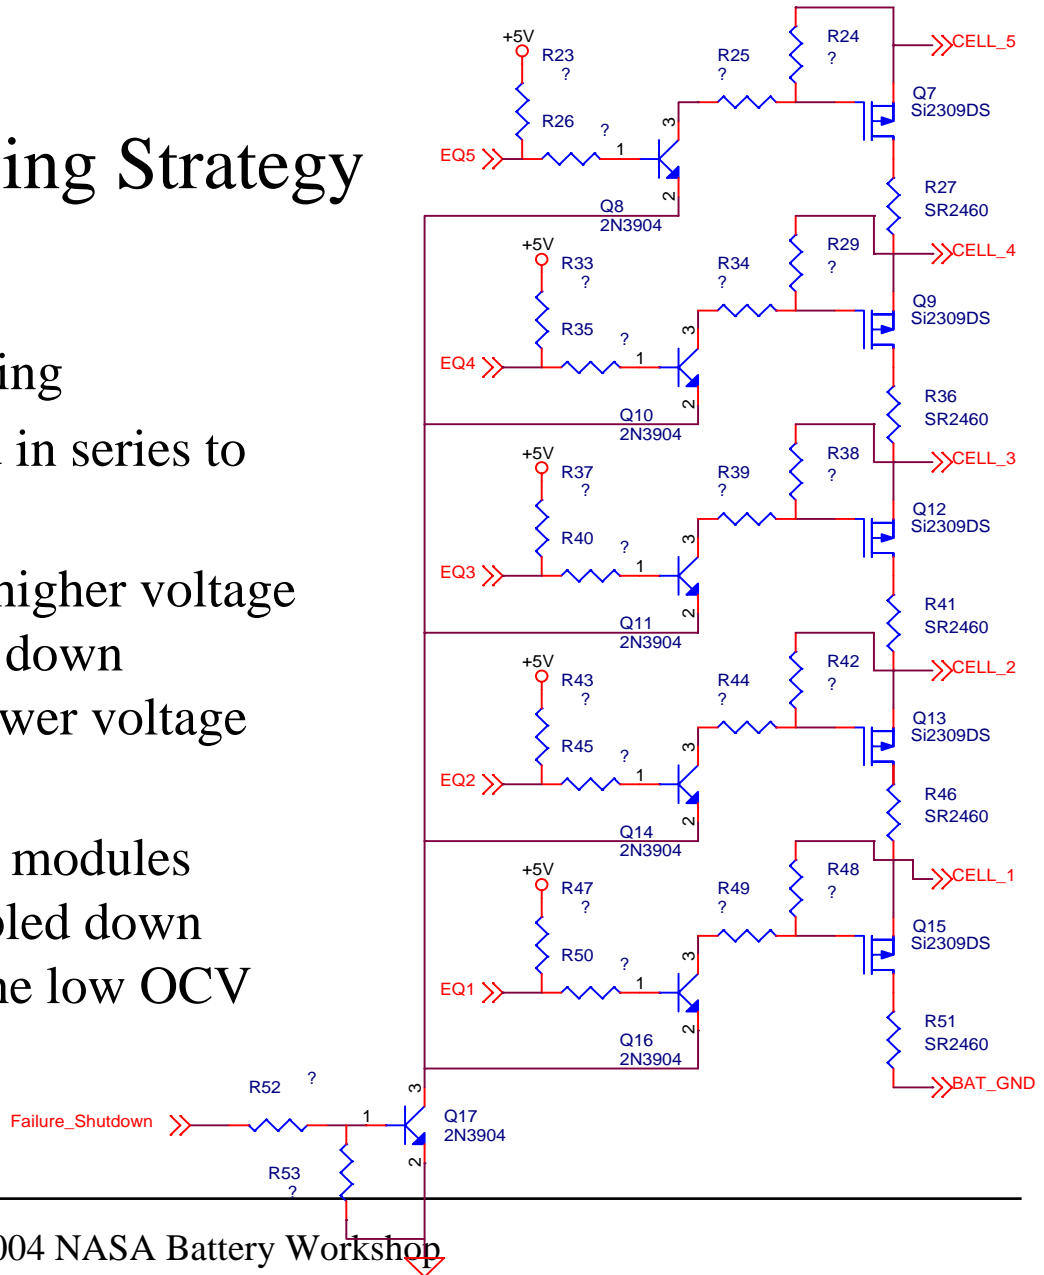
ing Strategy

ing
in series to

higher voltage
down
wer voltage

modules
led down
e low OCV

004 NASA Battery Workshop

+5V
R23
?
R26
?
1
3
2
EQ5
Q8
2N3904
R25
?
R24
?
CELL_5
Q7
Si2309DS
R27
SR2460
+5V
R33
?
R35
?
1
3
2
EQ4
Q10
2N3904
R34
?
R29
?
CELL_4
Q9
Si2309DS
R36
SR2460
+5V
R37
?
R40
?
1
3
2
EQ3
Q11
2N3904
R39
?
R38
?
CELL_3
Q12
Si2309DS
R41
SR2460
+5V
R43
?
R45
?
1
3
2
EQ2
Q14
2N3904
R44
?
R42
?
CELL_2
Q13
Si2309DS
R46
SR2460
+5V
R47
?
R50
?
1
3
2
EQ1
Q16
2N3904
R49
?
R48
?
CELL_1
Q15
Si2309DS
R51
SR2460
BAT_GND
Failure_Shutdown
R52
?
1
3
2
Q17
2N3904
R53
?